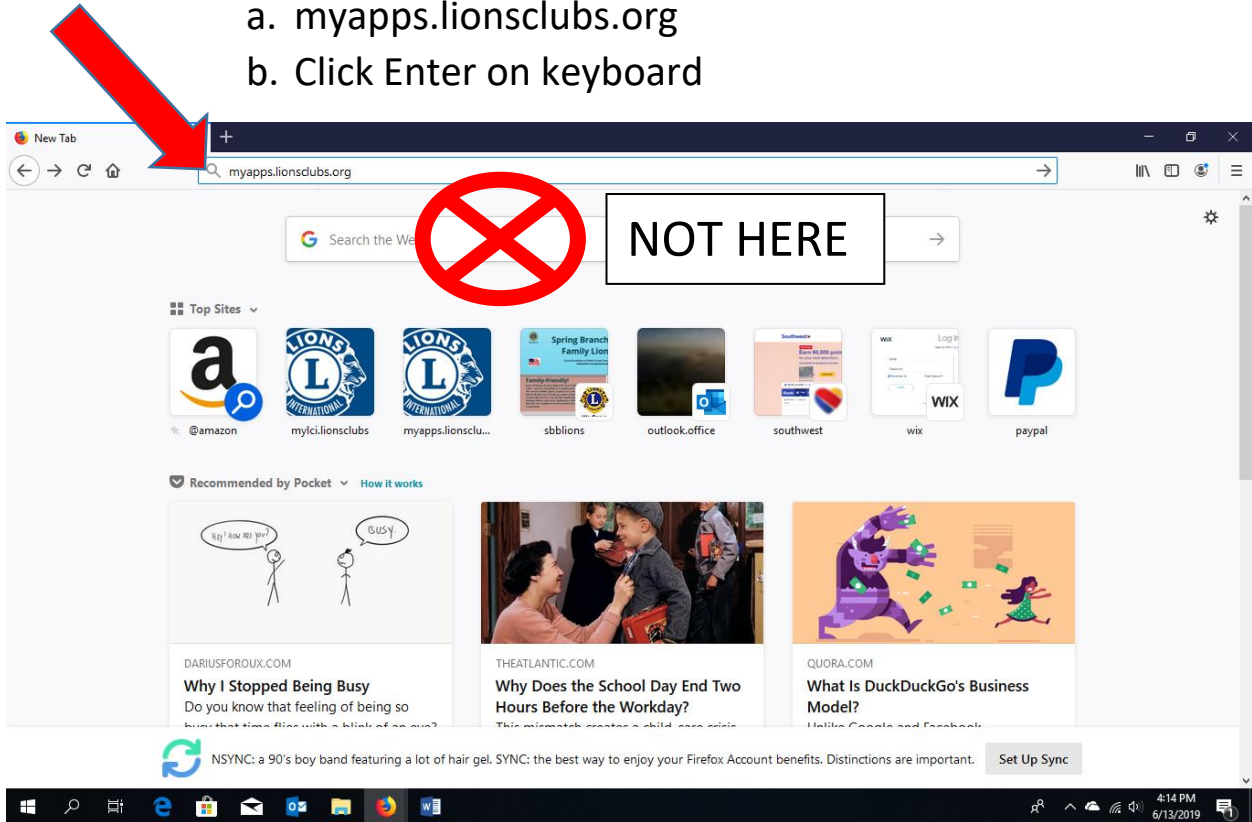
a. myapps.lionsclubs.org
b. Click Enter on keyboard

New Tab
+

myapps.lionsclubs.org

Search the We

NOT HERE

Top Sites

@amazon
mylci.lionsclubs
myapps.lionsclu...
sbblions
outlook.office
southwest
wix
paypal

Recommended by Pocket
How it works

Hey! How are you?
Busy.

DARIUSFOROUX.COM
Why I Stopped Being Busy
Do you know that feeling of being so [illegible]

THEATLANTIC.COM
Why Does the School Day End Two Hours Before the Workday?
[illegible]

QUORA.COM
What Is DuckDuckGo's Business Model?
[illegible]

NSYNC: a 90's boy band featuring a lot of hair gel. SYNC: the best way to enjoy your Firefox Account benefits. Distinctions are important.
Set Up Sync

4:14 PM
6/13/2019